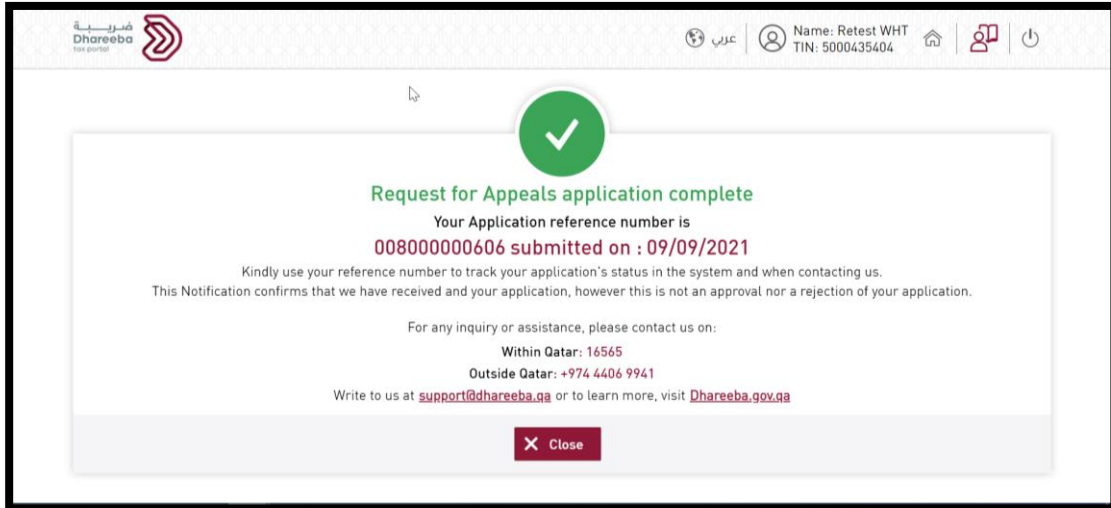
ضريبة
Dhareeba
tax portal

عربي Name: Retest WHT
TIN: 5000435404

Request for Appeals application complete

Your Application reference number is

008000000606 submitted on : 09/09/2021

Kindly use your reference number to track your application's status in the system and when contacting us.

This Notification confirms that we have received and your application, however this is not an approval nor a rejection of your application.

For any inquiry or assistance, please contact us on:

Within Qatar: 16565

Outside Qatar: +974 4406 9941

Write to us at support@dhareeba.qa or to learn more, visit Dhareeba.gov.qa

Close